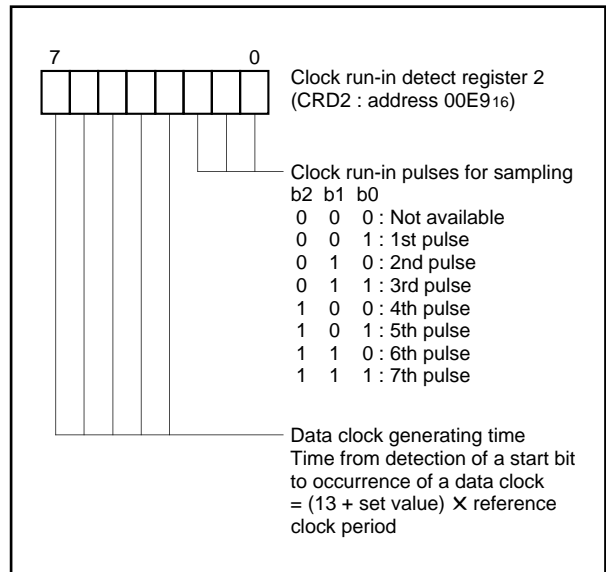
7 0

Clock run-in detect register 2 (CRD2 : address $00E9_{16}$)

Clock run-in pulses for sampling

| b2 | b1 | b0 | |
|---|---|---|---|
| 0 | 0 | 0 | : Not available |
| 0 | 0 | 1 | : 1st pulse |
| 0 | 1 | 0 | : 2nd pulse |
| 0 | 1 | 1 | : 3rd pulse |
| 1 | 0 | 0 | : 4th pulse |
| 1 | 0 | 1 | : 5th pulse |
| 1 | 1 | 0 | : 6th pulse |
| 1 | 1 | 1 | : 7th pulse |

Data clock generating time
Time from detection of a start bit to occurrence of a data clock
= (13 + set value) $\times$ reference clock period